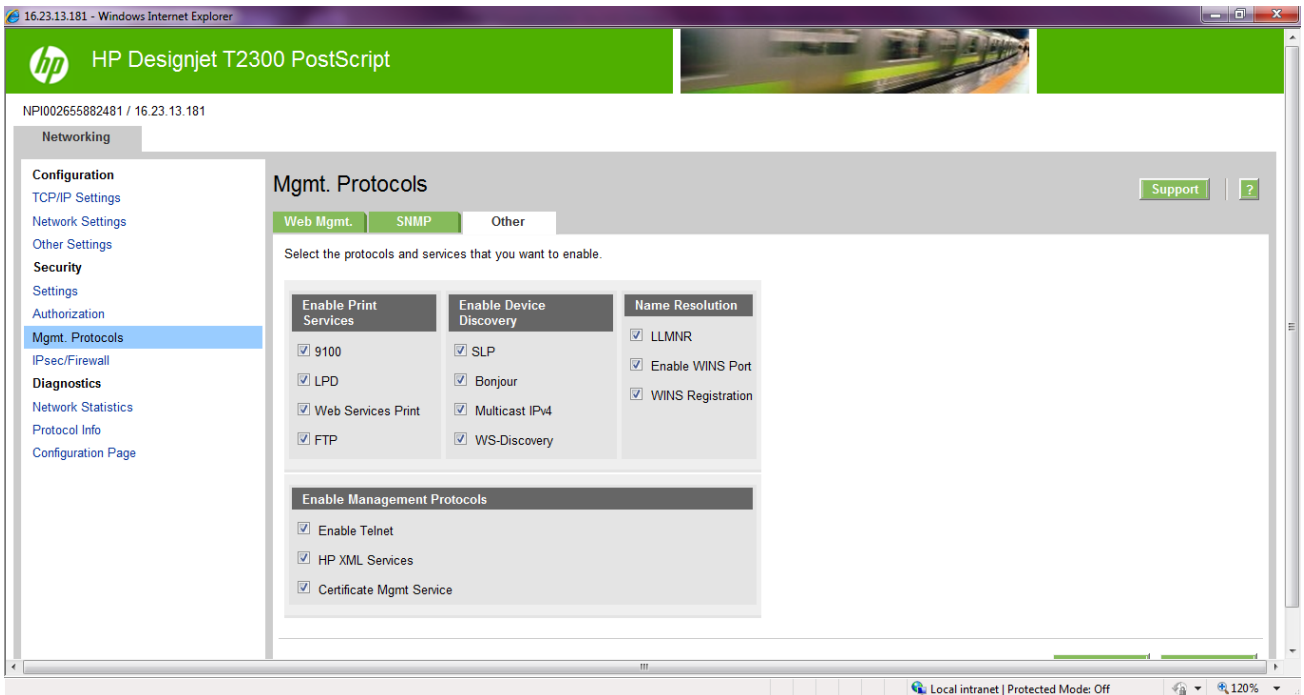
16.23.13.181 - Windows Internet Explorer

HP Designjet T2300 PostScript

NPI002655882481 / 16.23.13.181

Networking

Configuration
TCP/IP Settings
Network Settings
Other Settings
Security
Settings
Authorization
Mgmt. Protocols
IPsec/Firewall
Diagnostics
Network Statistics
Protocol Info
Configuration Page

Mgmt. Protocols

Support ?

Web Mgmt. SNMP Other

Select the protocols and services that you want to enable.

Enable Print Services
9100
LPD
Web Services Print
FTP

Enable Device Discovery
SLP
Bonjour
Multicast IPv4
WS-Discovery

Name Resolution
LLMNR
Enable WINS Port
WINS Registration

Enable Management Protocols
Enable Telnet
HP XML Services
Certificate Mgmt Service

Local intranet | Protected Mode: Off
120%